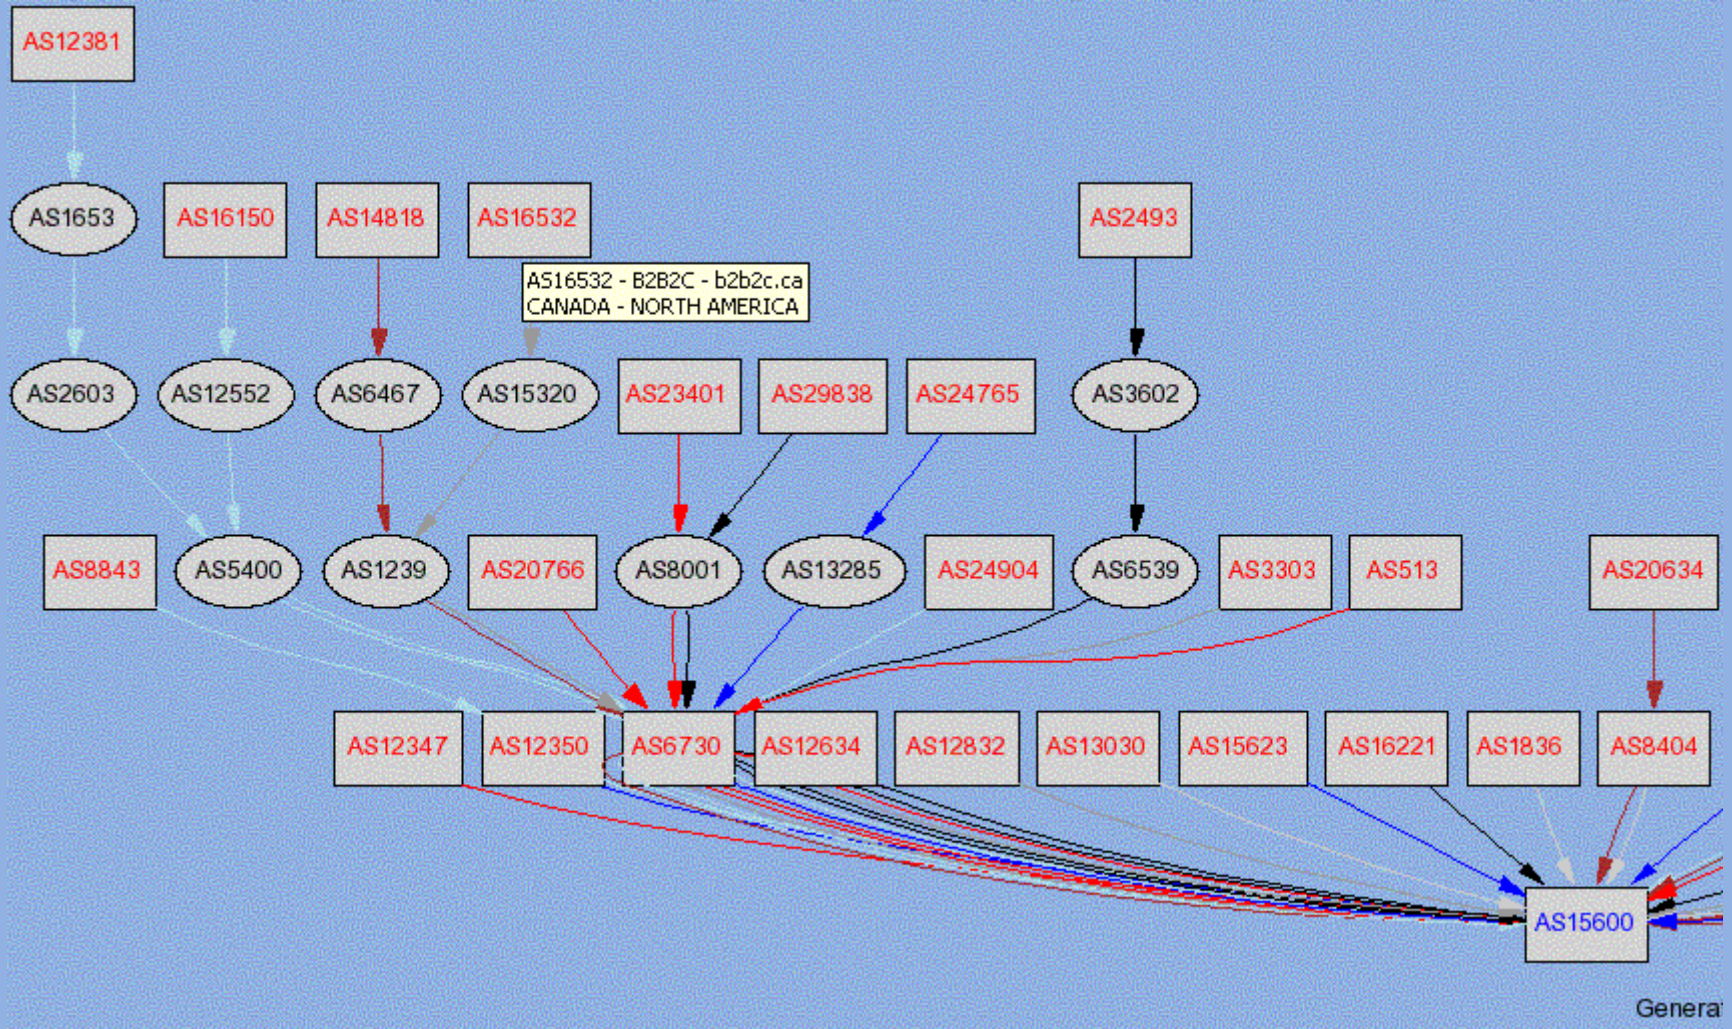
AS12381

AS1653
AS16150
AS14818
AS16532
AS2493

AS16532 - B2B2C - b2b2c.ca
CANADA - NORTH AMERICA

AS2603
AS12552
AS6467
AS15320
AS23401
AS29838
AS24765
AS3602

AS8843
AS5400
AS1239
AS20766
AS8001
AS13285
AS24904
AS6539
AS3303
AS513
AS20634

AS12347
AS12350
AS6730
AS12634
AS12832
AS13030
AS15623
AS16221
AS1836
AS8404

AS15600

Genera